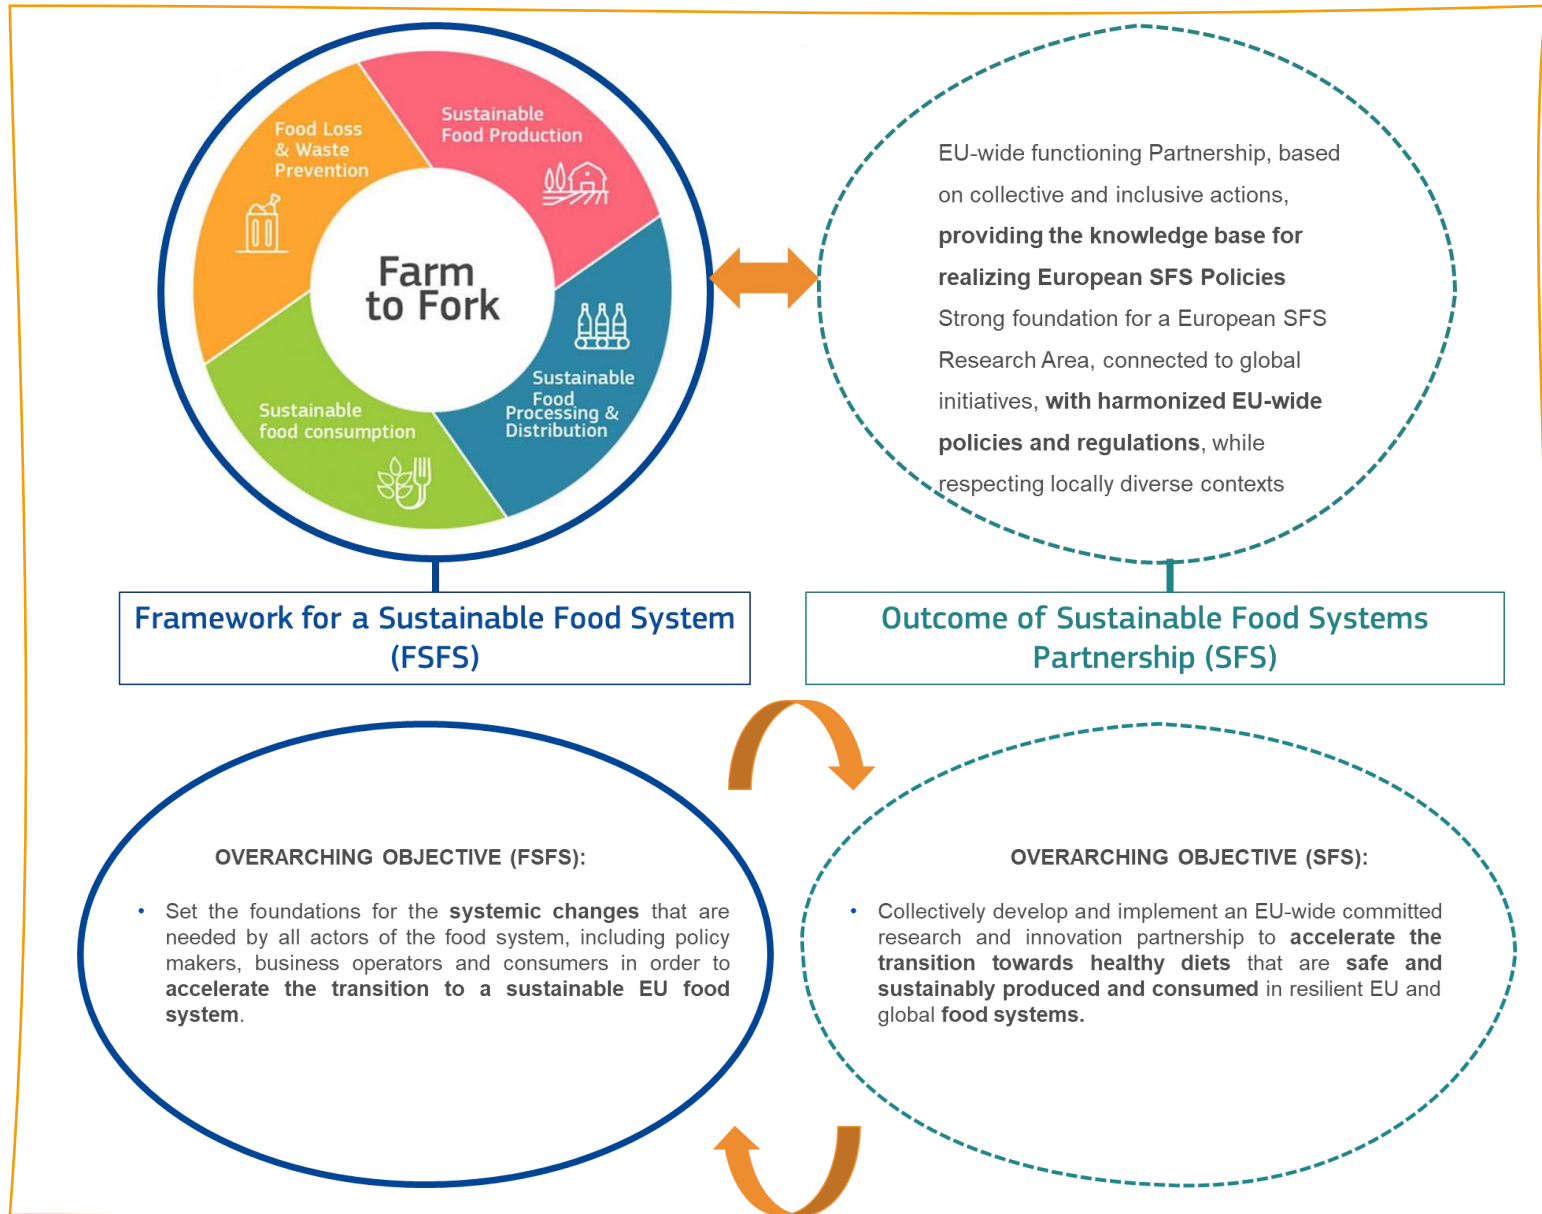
Food Loss & Waste Prevention

Sustainable Food Production

Farm to Fork

Sustainable Food Processing & Distribution

Sustainable food consumption

EU-wide functioning Partnership, based on collective and inclusive actions, **providing the knowledge base for realizing European SFS Policies** Strong foundation for a European SFS Research Area, connected to global initiatives, **with harmonized EU-wide policies and regulations**, while respecting locally diverse contexts

Framework for a Sustainable Food System (FSFS)

Outcome of Sustainable Food Systems Partnership (SFS)

OVERARCHING OBJECTIVE (FSFS):

• Set the foundations for the **systemic changes** that are needed by all actors of the food system, including policy makers, business operators and consumers in order to **accelerate the transition to a sustainable EU food system**.

OVERARCHING OBJECTIVE (SFS):

• Collectively develop and implement an EU-wide committed research and innovation partnership to **accelerate the transition towards healthy diets** that are **safe and sustainably produced and consumed** in resilient EU and global **food systems.**